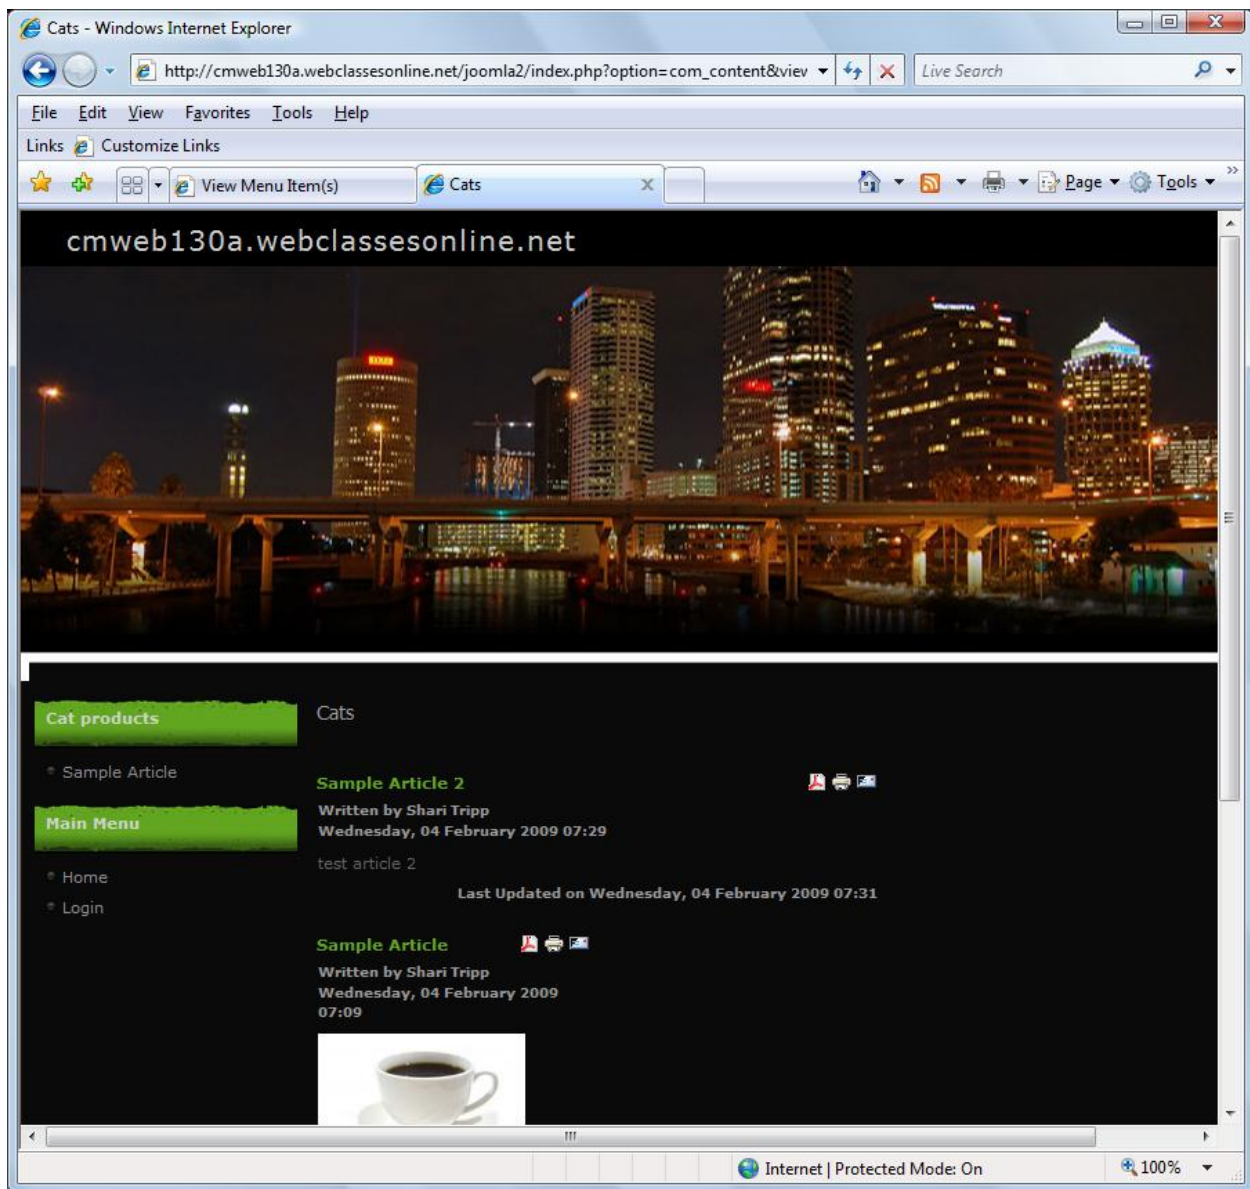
Cats - Windows Internet Explorer

http://cmweb130a.webclassesonline.net/joomla2/index.php?option=com_content&viev

Live Search

File Edit View Favorites Tools Help

Links Customize Links

View Menu Item(s)

Cats

Page Tools

cmweb130a.webclassesonline.net

Cat products

Sample Article

Main Menu

Home

Login

Cats

Sample Article 2

Written by Shari Tripp
Wednesday, 04 February 2009 07:29

test article 2

Last Updated on Wednesday, 04 February 2009 07:31

Sample Article

Written by Shari Tripp
Wednesday, 04 February 2009 07:09

Internet | Protected Mode: On

100%